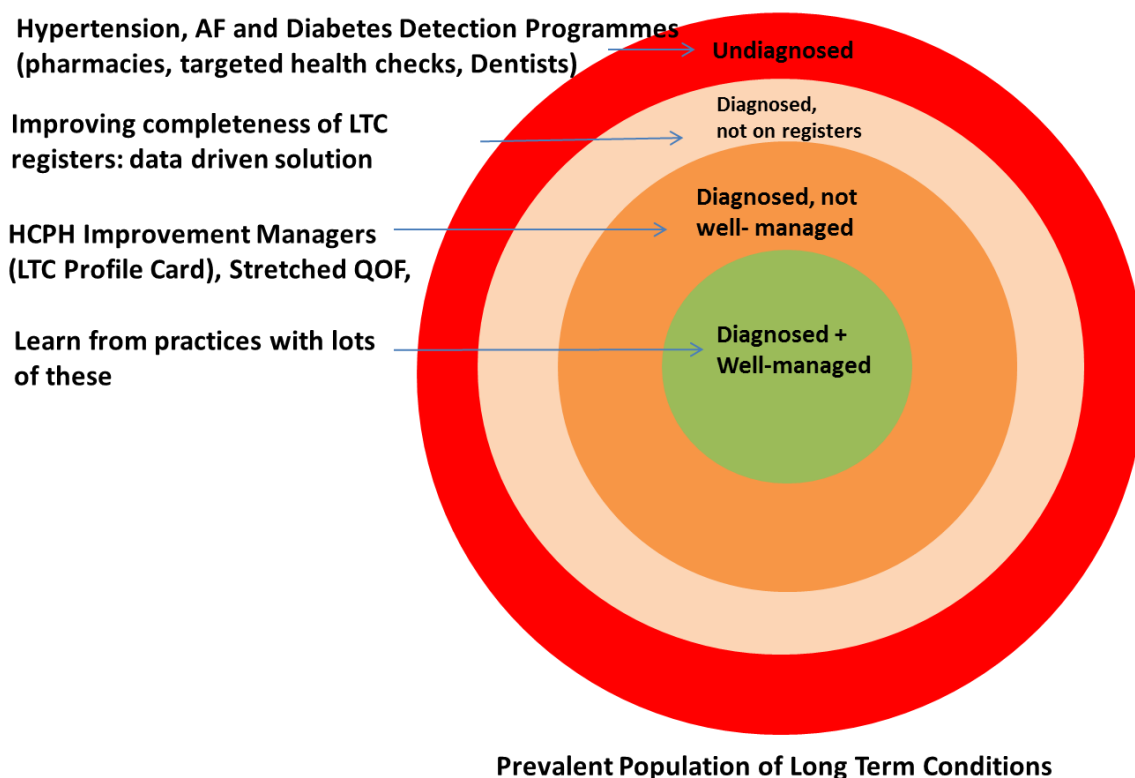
Hypertension, AF and Diabetes Detection Programmes (pharmacies, targeted health checks, Dentists)

Undiagnosed

Improving completeness of LTC registers: data driven solution

Diagnosed, not on registers

HCPH Improvement Managers (LTC Profile Card), Stretched QOF,

Diagnosed, not well- managed

Learn from practices with lots of these

Diagnosed + Well-managed

Prevalent Population of Long Term Conditions